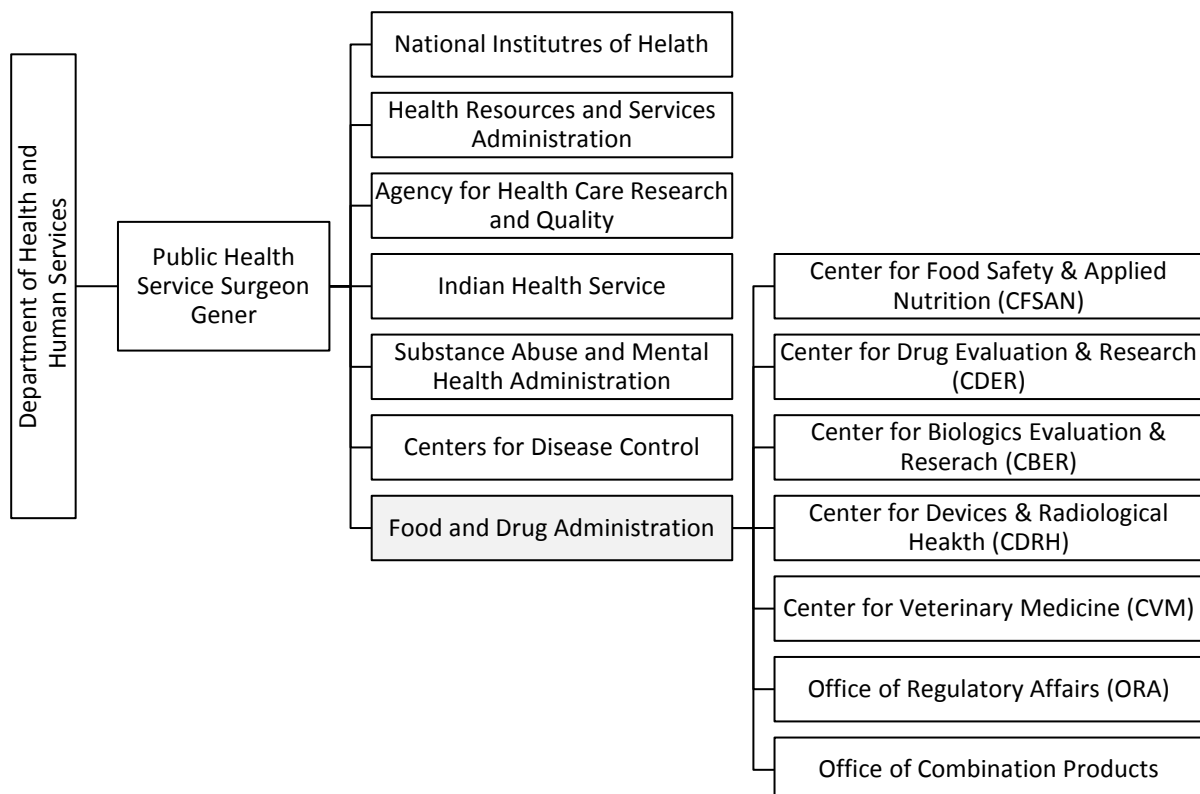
Department of Health and Human Services

Public Health Service Surgeon Gener

National Institutres of Helath

Health Resources and Services Administration

Agency for Health Care Research and Quality

Indian Health Service

Substance Abuse and Mental Health Administration

Centers for Disease Control

Food and Drug Administration

Center for Food Safety & Applied Nutrition (CFSAN)

Center for Drug Evaluation & Research (CDER)

Center for Biologics Evaluation & Reserach (CBER)

Center for Devices & Radiological Heakth (CDRH)

Center for Veterinary Medicine (CVM)

Office of Regulatory Affairs (ORA)

Office of Combination Products